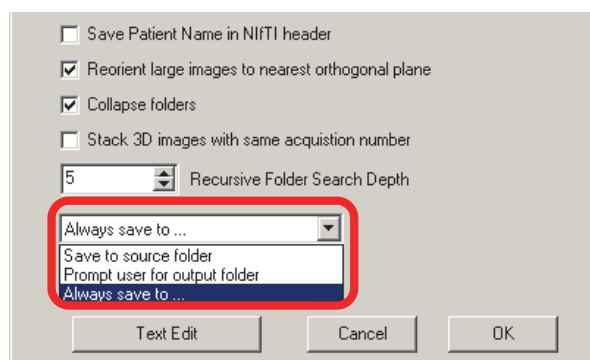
Save Patient Name in NIfTI header

Reorient large images to nearest orthogonal plane

Collapse folders

Stack 3D images with same acquistion number

5

Recursive Folder Search Depth

Always save to ...

Save to source folder
Prompt user for output folder
Always save to ...

Text Edit

Cancel

OK